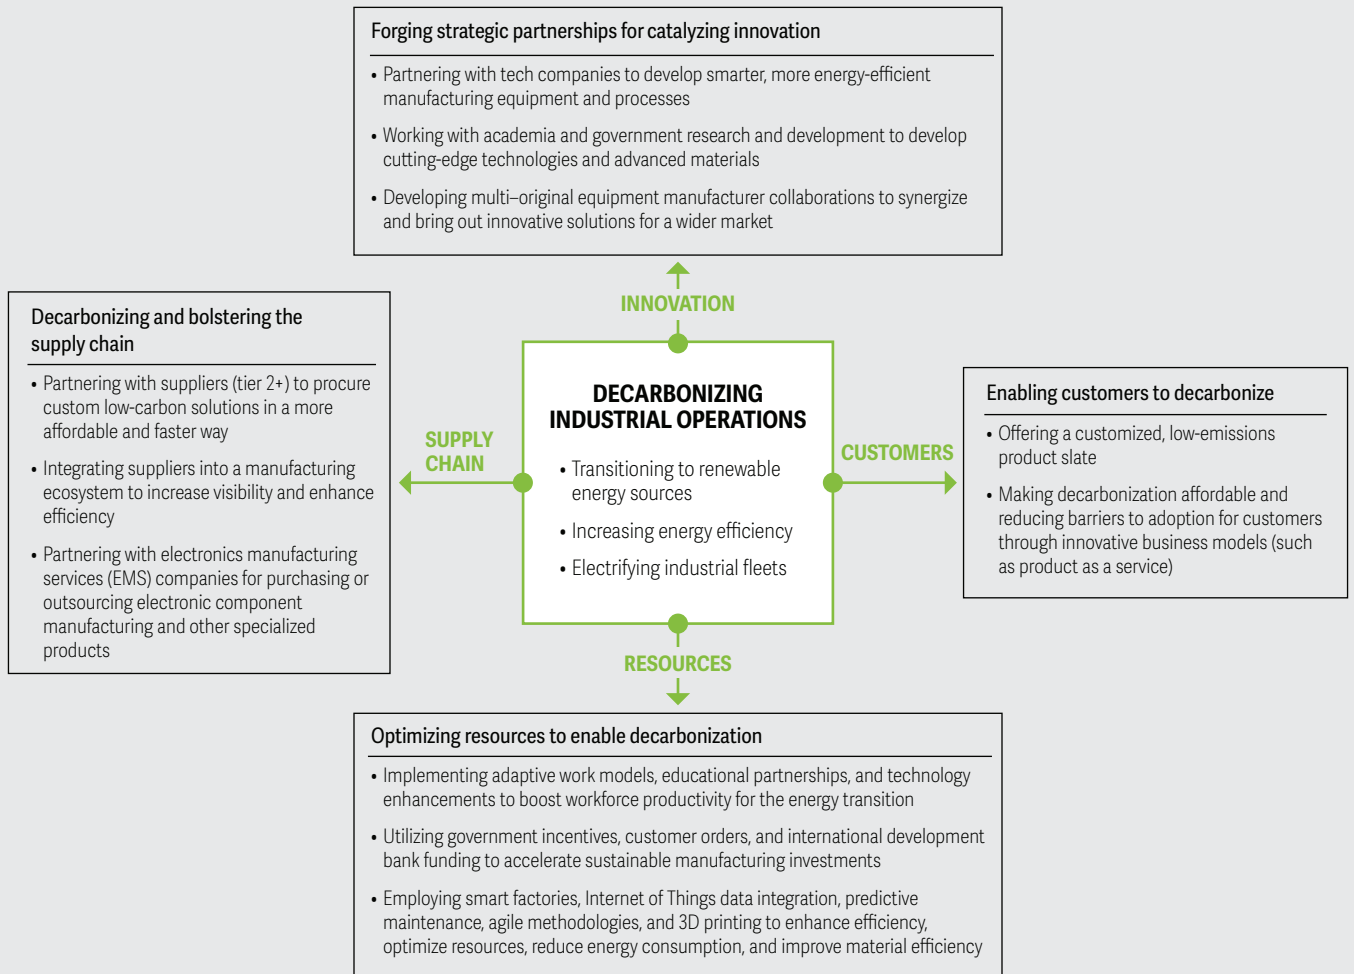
Forging strategic partnerships for catalyzing innovation

• Partnering with tech companies to develop smarter, more energy-efficient manufacturing equipment and processes

• Working with academia and government research and development to develop cutting-edge technologies and advanced materials

• Developing multi–original equipment manufacturer collaborations to synergize and bring out innovative solutions for a wider market

INNOVATION

Decarbonizing and bolstering the supply chain

• Partnering with suppliers (tier 2+) to procure custom low-carbon solutions in a more affordable and faster way

• Integrating suppliers into a manufacturing ecosystem to increase visibility and enhance efficiency

• Partnering with electronics manufacturing services (EMS) companies for purchasing or outsourcing electronic component manufacturing and other specialized products

SUPPLY CHAIN

DECARBONIZING INDUSTRIAL OPERATIONS

• Transitioning to renewable energy sources

• Increasing energy efficiency

• Electrifying industrial fleets

CUSTOMERS

Enabling customers to decarbonize

• Offering a customized, low-emissions product slate

• Making decarbonization affordable and reducing barriers to adoption for customers through innovative business models (such as product as a service)

RESOURCES

Optimizing resources to enable decarbonization

• Implementing adaptive work models, educational partnerships, and technology enhancements to boost workforce productivity for the energy transition

• Utilizing government incentives, customer orders, and international development bank funding to accelerate sustainable manufacturing investments

• Employing smart factories, Internet of Things data integration, predictive maintenance, agile methodologies, and 3D printing to enhance efficiency, optimize resources, reduce energy consumption, and improve material efficiency